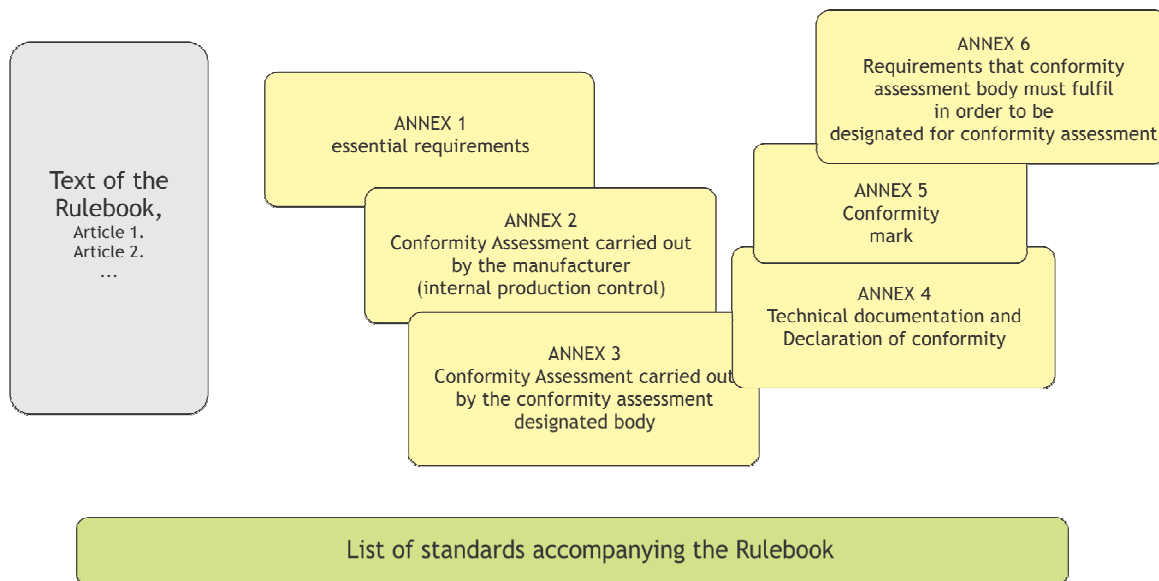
Text of the Rulebook,
Article 1.
Article 2.
...

ANNEX 1
essential requirements

ANNEX 2
Conformity Assessment carried out by the manufacturer
(internal production control)

ANNEX 3
Conformity Assessment carried out by the conformity assessment designated body

ANNEX 6
Requirements that conformity assessment body must fulfil in order to be designated for conformity assessment

ANNEX 5
Conformity mark

ANNEX 4
Technical documentation and Declaration of conformity

List of standards accompanying the Rulebook